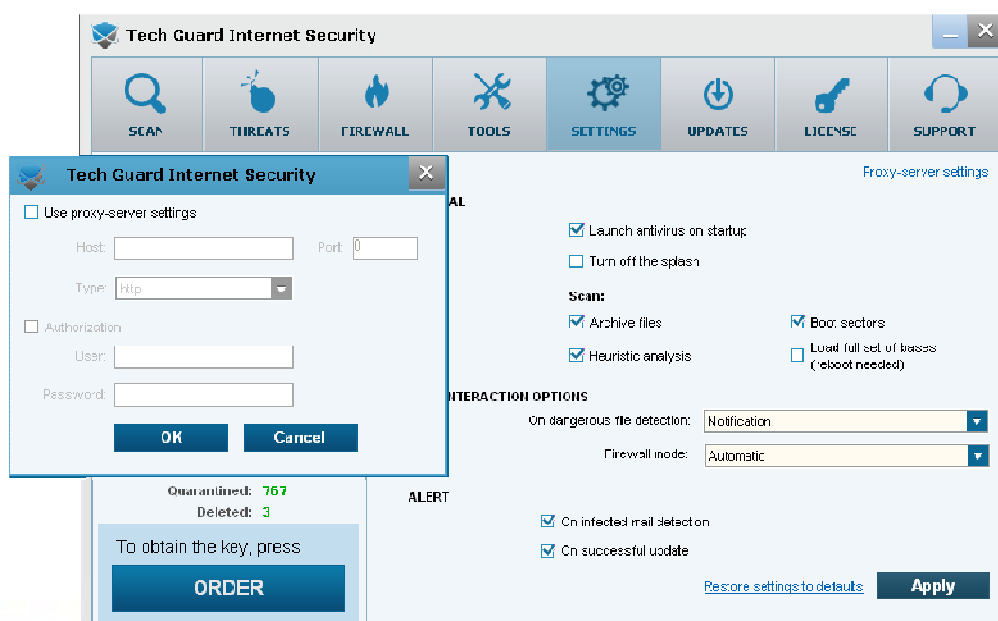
Tech Guard Internet Security

SCAN
THREATS
FIREWALL
TOOLS
SETTINGS
UPDATES
LICENSE
SUPPORT

Tech Guard Internet Security

Use proxy-server settings

Host:
Port: 0

Type: Http

Authorization

User:

Password:

OK
Cancel

Proxy-server settings

AL

Launch antivirus on startup
Turn off the splash

Scan:
Archive files
Boot sectors
Heuristic analysis
Load full set of bases (reboot needed)

INTERACTION OPTIONS

On dangerous file detection: Notification
Firewall mode: Automatic

ALERT

On infected mail detection
On successful update

Quarantined: 767
Deleted: 3

To obtain the key, press
ORDER

Restore settings to defaults
Apply